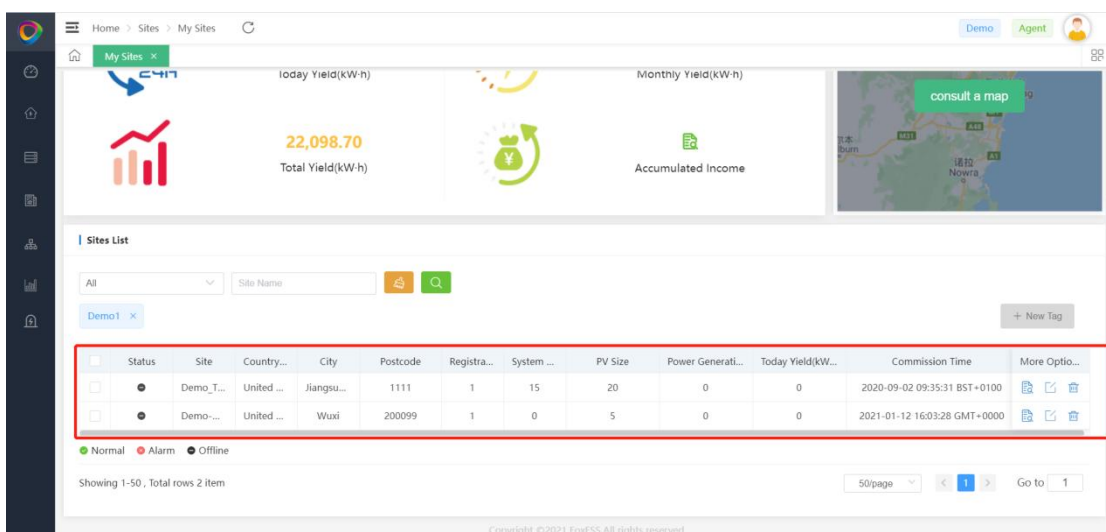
Home > Sites > My Sites

Demo Agent

My Sites ×

Today Yield(kW·h)

Monthly Yield(kW·h)

consult a map

22,098.70
Total Yield(kW·h)

Accumulated Income

Sites List

All

Site Name

Demo1 ×

+ New Tag

| | Status | Site | Country... | City | Postcode | Registra... | System ... | PV Size | Power Generati... | Today Yield(kW... | Commission Time | More Optio... |
|---|---|---|---|---|---|---|---|---|---|---|---|---|
| | | Demo_T... | United ... | Jiangsu... | 1111 | 1 | 15 | 20 | 0 | 0 | 2020-09-02 09:35:31 BST+0100 | |
| | | Demo-... | United ... | Wuxi | 200099 | 1 | 0 | 5 | 0 | 0 | 2021-01-12 16:03:28 GMT+0000 | |

Normal Alarm Offline

Showing 1-50 , Total rows 2 item

50/page

1

Go to 1

Copyright ©2021 FoxESS All rights reserved